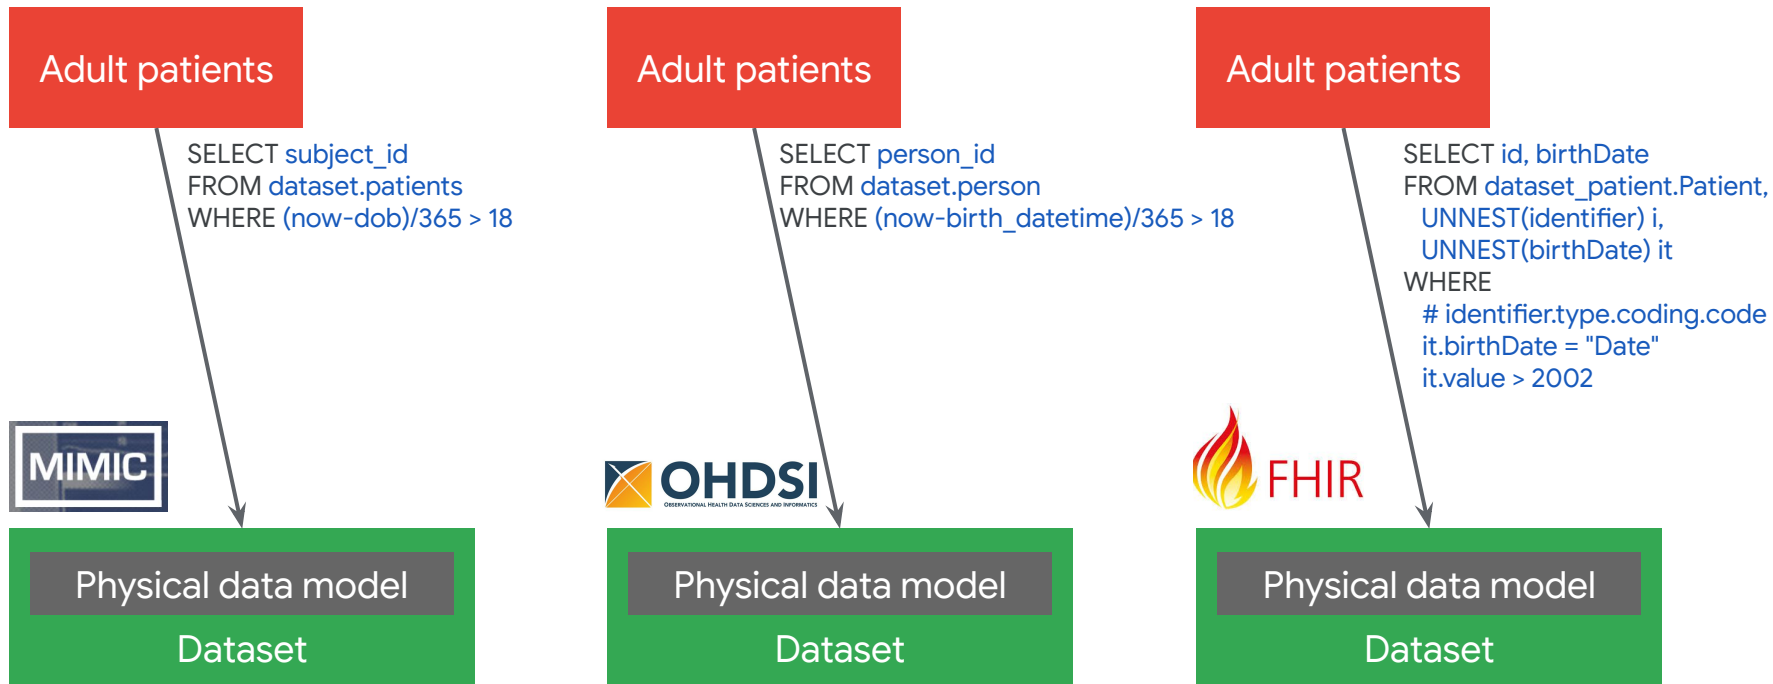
Adult patients

SELECT subject_id
FROM dataset.patients
WHERE (now-dob)/365 > 18

MIMIC

Physical data model
Dataset

Adult patients

SELECT person_id
FROM dataset.person
WHERE (now-birth_datetime)/365 > 18

OHDSI
OBSERVATIONAL HEALTH DATA SCIENCES AND INFORMATICS

Physical data model
Dataset

Adult patients

SELECT id, birthDate
FROM dataset_patient.Patient,
UNNEST(identifier) i,
UNNEST(birthDate) it
WHERE
# identifier.type.coding.code
it.birthDate = "Date"
it.value > 2002

FHIR

Physical data model
Dataset